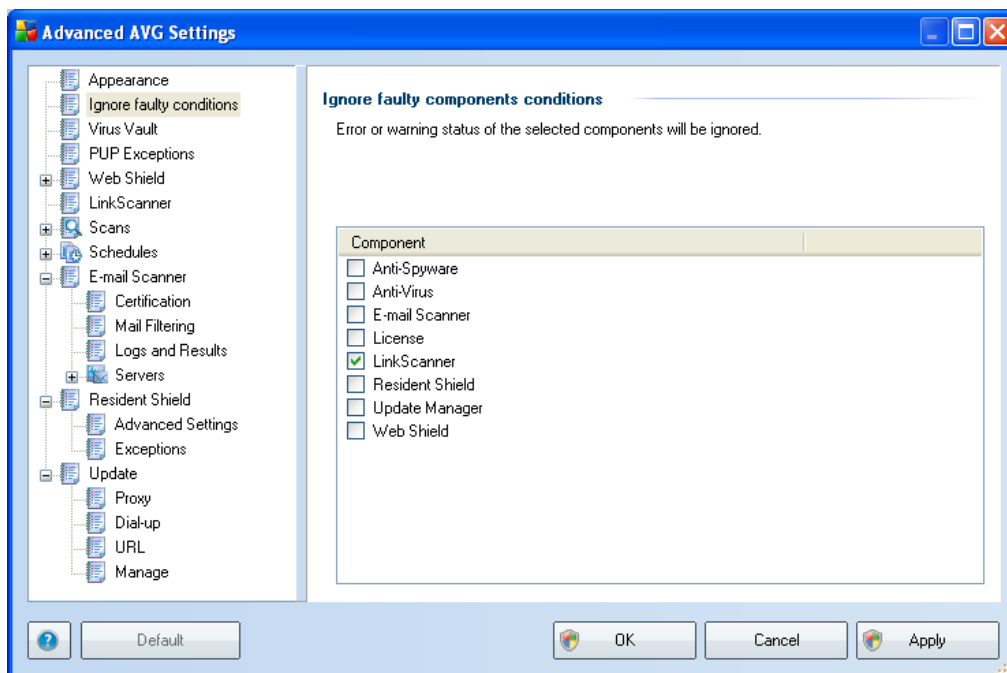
Advanced AVG Settings

Appearance
Ignore faulty conditions
Virus Vault
PUP Exceptions
Web Shield
LinkScanner
Scans
Schedules
E-mail Scanner
Certification
Mail Filtering
Logs and Results
Servers
Resident Shield
Advanced Settings
Exceptions
Update
Proxy
Dial-up
URL
Manage

Ignore faulty components conditions

Error or warning status of the selected components will be ignored.

| Component |
|---|
| Anti-Spyware |
| Anti-Virus |
| E-mail Scanner |
| License |
| LinkScanner |
| Resident Shield |
| Update Manager |
| Web Shield |

Default
OK
Cancel
Apply